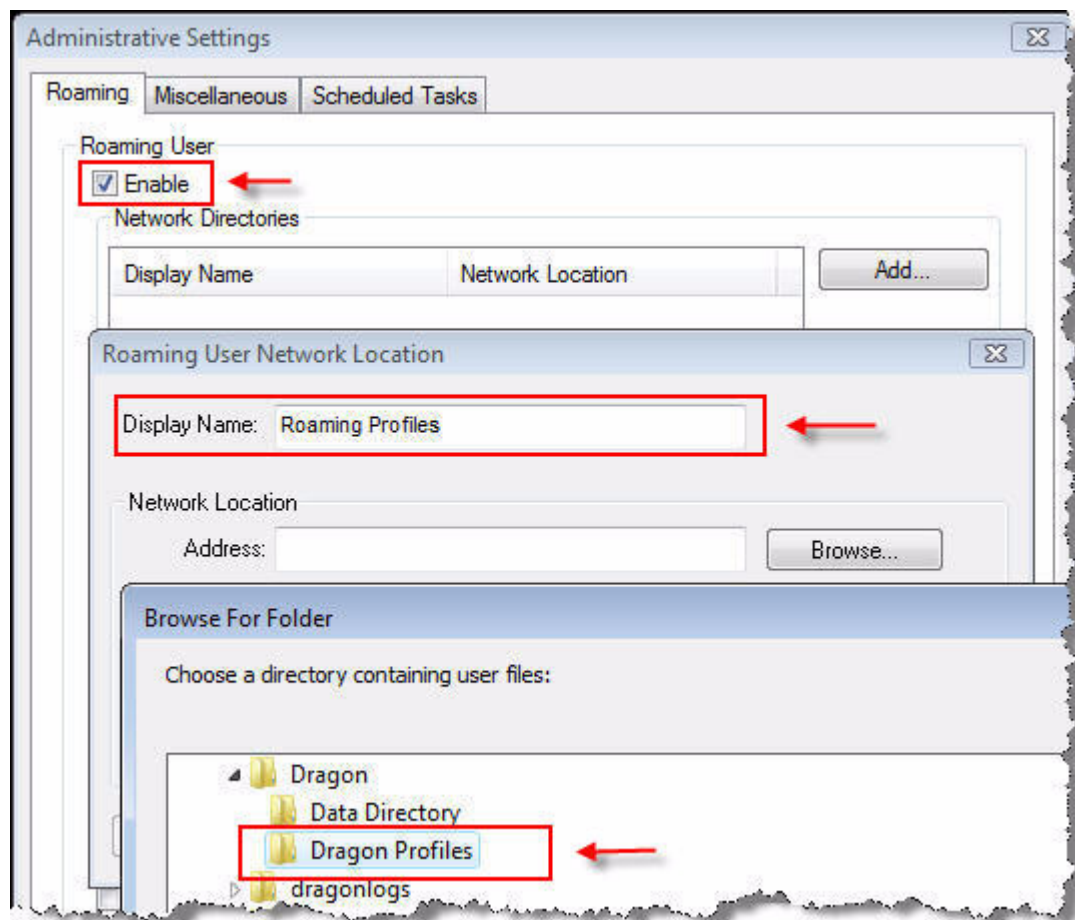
Administrative Settings

Roaming | Miscellaneous | Scheduled Tasks

Roaming User

Enable

Network Directories

| Display Name | Network Location |
|---|---|

Add...

Roaming User Network Location

Display Name: Roaming Profiles

Network Location

Address:

Browse...

Browse For Folder

Choose a directory containing user files:

Dragon

Data Directory

Dragon Profiles

dragonlogs